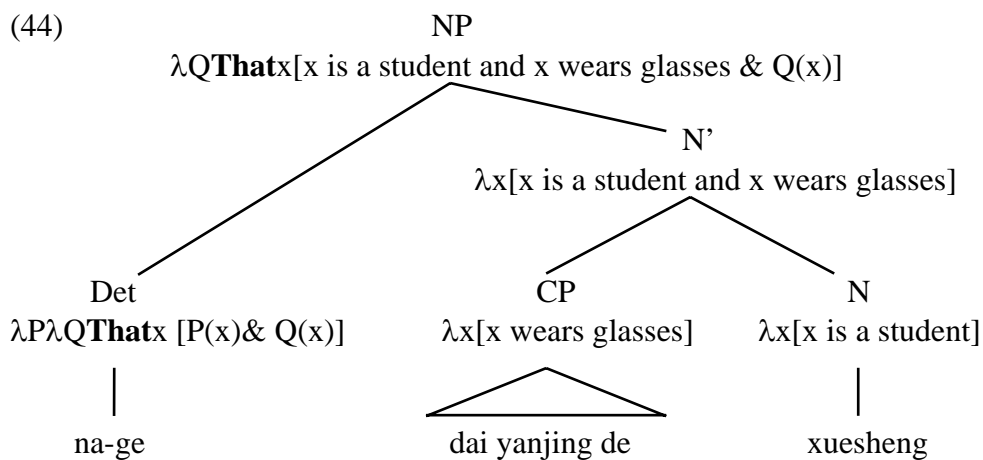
(44)

NP

$\lambda Q\textbf{That}x$[x is a student and x wears glasses & Q(x)]

N’

$\lambda x$[x is a student and x wears glasses]

Det

$\lambda P \lambda Q\textbf{That}x$ [P(x)& Q(x)]

CP

$\lambda x$[x wears glasses]

N

$\lambda x$[x is a student]

na-ge

dai yanjing de

xuesheng